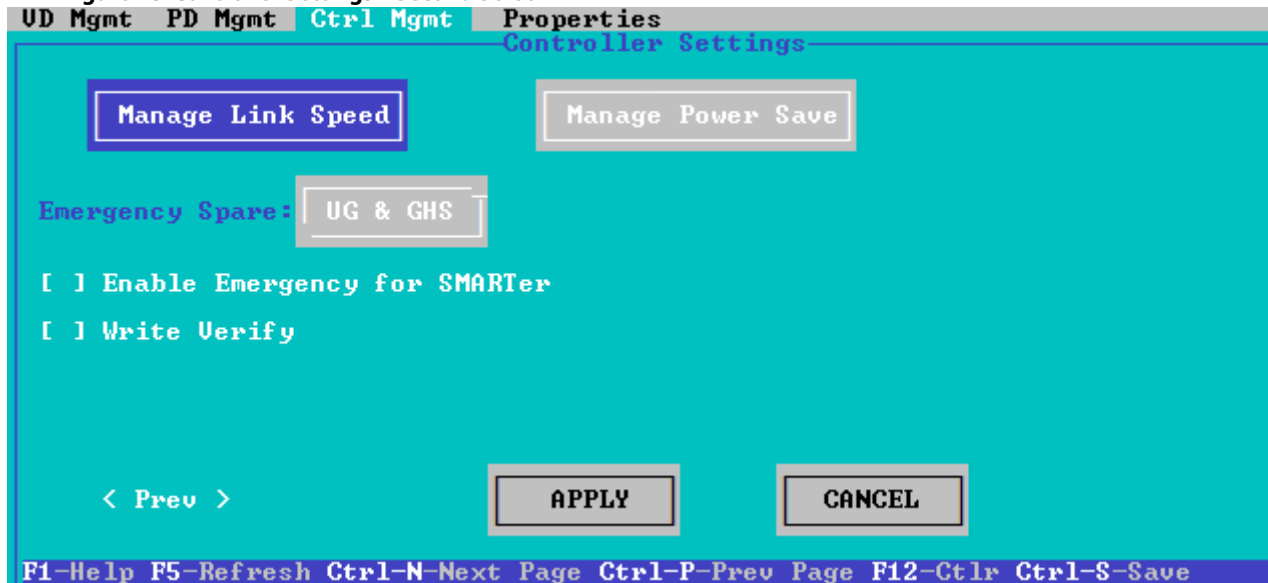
VD Mgmt PD Mgmt Ctrl Mgmt Properties

Controller Settings

Manage Link Speed

Manage Power Save

Emergency Spare: UG & GHS

[ ] Enable Emergency for SMARTer

[ ] Write Verify

< Prev >

APPLY

CANCEL

F1-Help F5-Refresh Ctrl-N-Next Page Ctrl-P-Prev Page F12-Ctlr Ctrl-S-Save